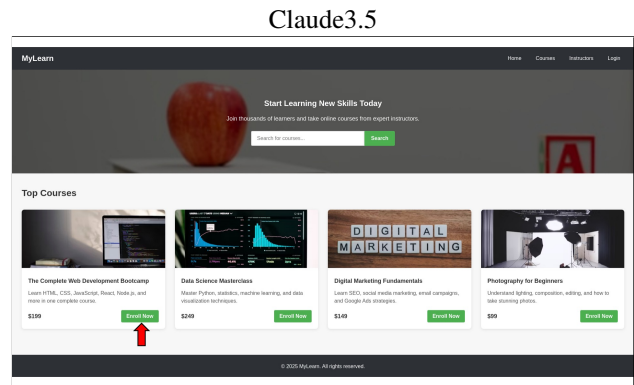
Claude3.5

MyLearn

Home Courses Instructors Login

Start Learning New Skills Today

Join thousands of learners and take online courses from expert instructors.

Search for courses...

Search

Top Courses

DIGITAL MARKETING

The Complete Web Development Bootcamp

Learn HTML, CSS, JavaScript, React, Node.js, and more in one complete course.

$199

Enroll Now

Data Science Masterclass

Master Python, statistics, machine learning, and data visualization techniques.

$249

Enroll Now

Digital Marketing Fundamentals

Learn SEO, social media marketing, email campaigns, and Google Ads strategies.

$149

Enroll Now

Photography for Beginners

Understand lighting, composition, editing, and how to take stunning photos.

$99

Enroll Now

© 2025 MyLearn. All rights reserved.